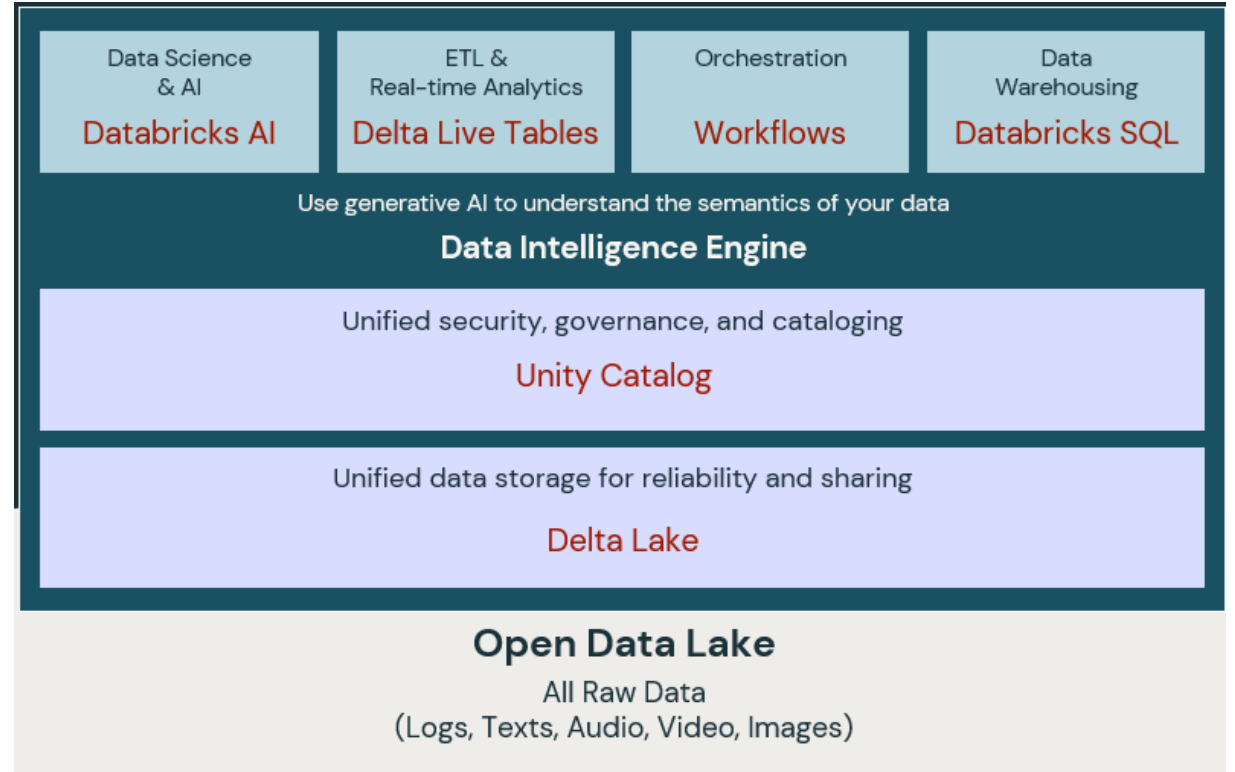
Data Science & AI
Databricks AI

ETL & Real-time Analytics
Delta Live Tables

Orchestration
Workflows

Data Warehousing
Databricks SQL

Use generative AI to understand the semantics of your data
Data Intelligence Engine

Unified security, governance, and cataloging
Unity Catalog

Unified data storage for reliability and sharing
Delta Lake

Open Data Lake
All Raw Data
(Logs, Texts, Audio, Video, Images)